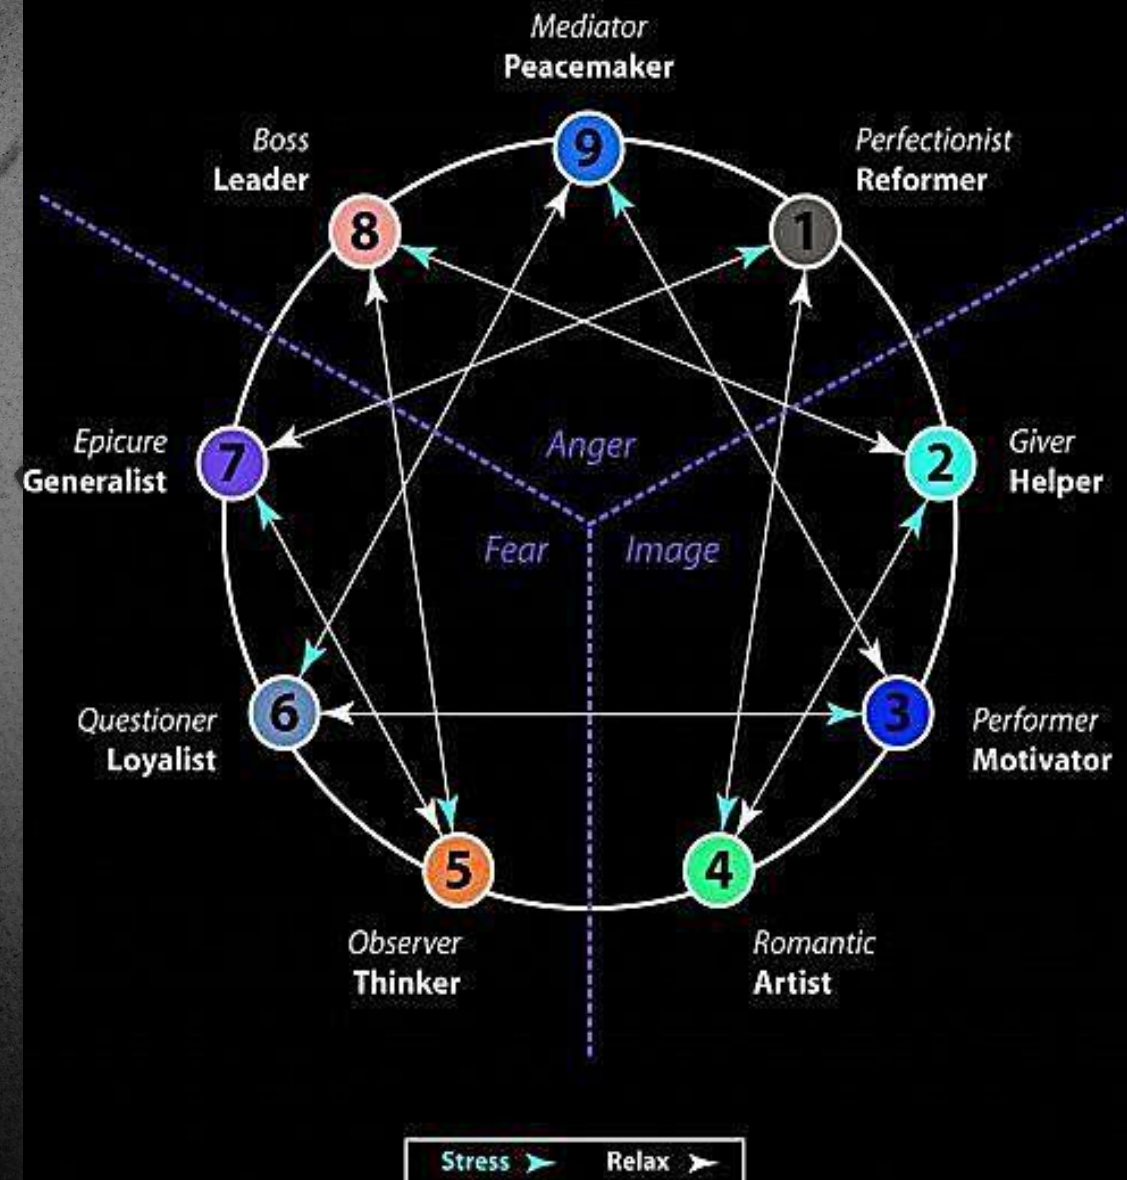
Mediator
Peacemaker
9

Boss
Leader
8

Perfectionist
Reformer
1

Epicure
Generalist
7

Anger

Giver
Helper
2

Fear

Image

Questioner
Loyalist
6

Performer
Motivator
3

5
Observer
Thinker

4
Romantic
Artist

Stress Relax